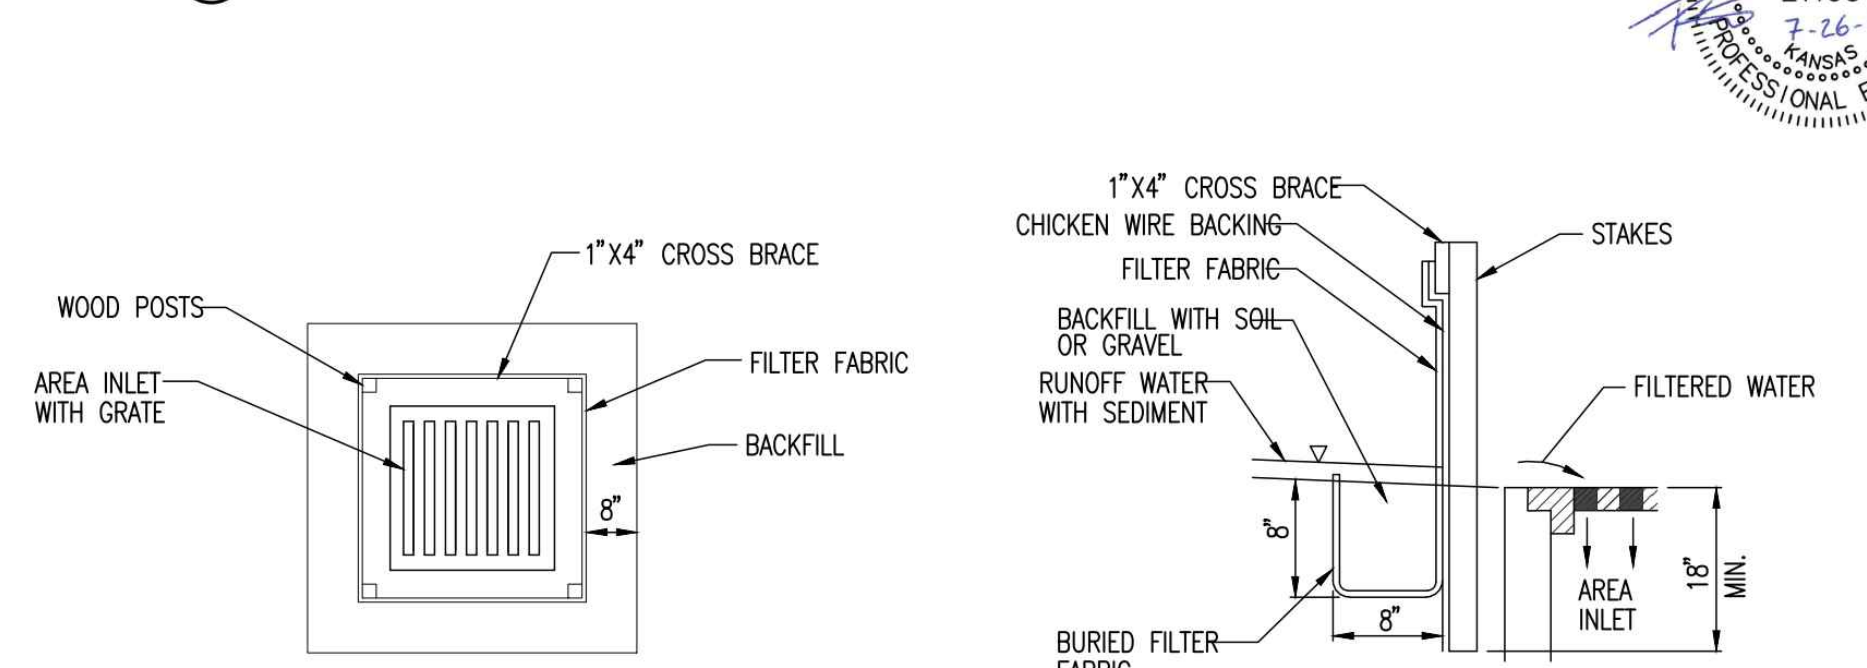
7-26-
KANSAS
PROFESSIONAL

1"X4" CROSS BRACE
WOOD POSTS
FILTER FABRIC
AREA INLET WITH GRATE
BACKFILL
8"

1"X4" CROSS BRACE
CHICKEN WIRE BACKING
STAKES
FILTER FABRIC
BACKFILL WITH SOIL OR GRAVEL
RUNOFF WATER WITH SEDIMENT
FILTERED WATER
8"
8"
AREA INLET
18" MIN.
BURIED FILTER FABRIC